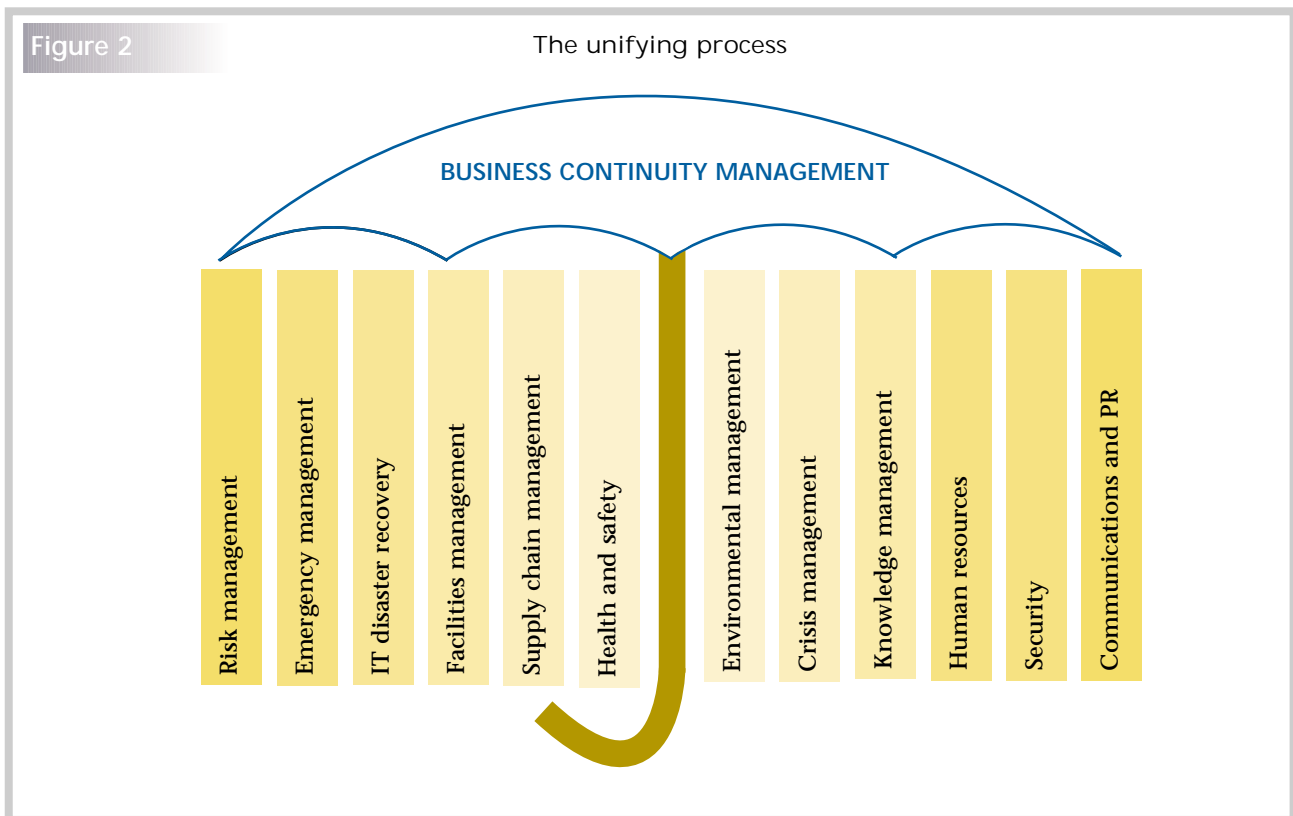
Figure 2

The unifying process

BUSINESS CONTINUITY MANAGEMENT

Risk management

Emergency management

IT disaster recovery

Facilities management

Supply chain management

Health and safety

Environmental management

Crisis management

Knowledge management

Human resources

Security

Communications and PR